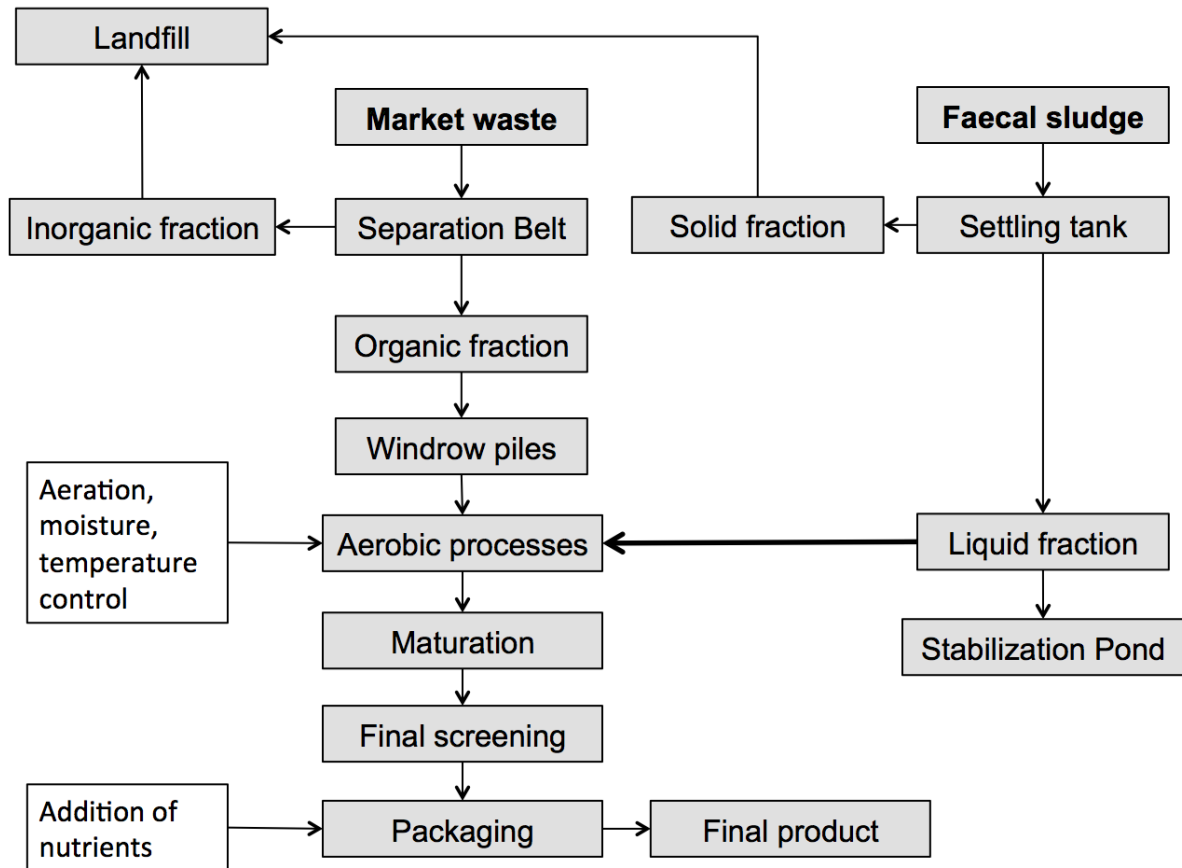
Landfill

Market waste

Faecal sludge

Inorganic fraction

Separation Belt

Solid fraction

Settling tank

Organic fraction

Windrow piles

Aeration, moisture, temperature control

Aerobic processes

Liquid fraction

Maturation

Stabilization Pond

Final screening

Addition of nutrients

Packaging

Final product